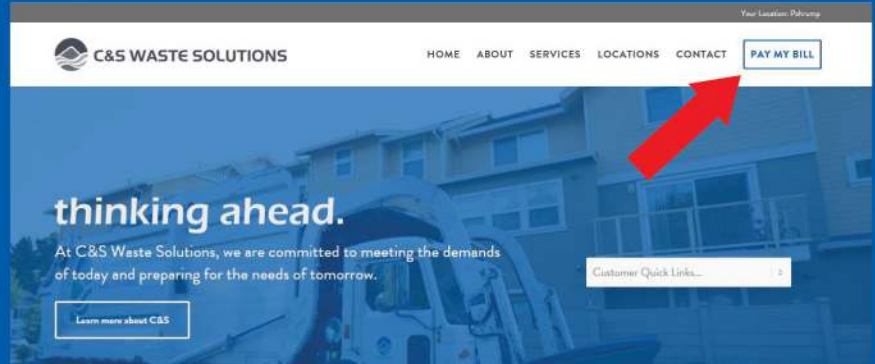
Your Location: Pahrump

C&S WASTE SOLUTIONS

HOME ABOUT SERVICES LOCATIONS CONTACT PAY MY BILL

thinking ahead.

At C&S Waste Solutions, we are committed to meeting the demands of today and preparing for the needs of tomorrow.

Learn more about C&S

Customer Quick Links...